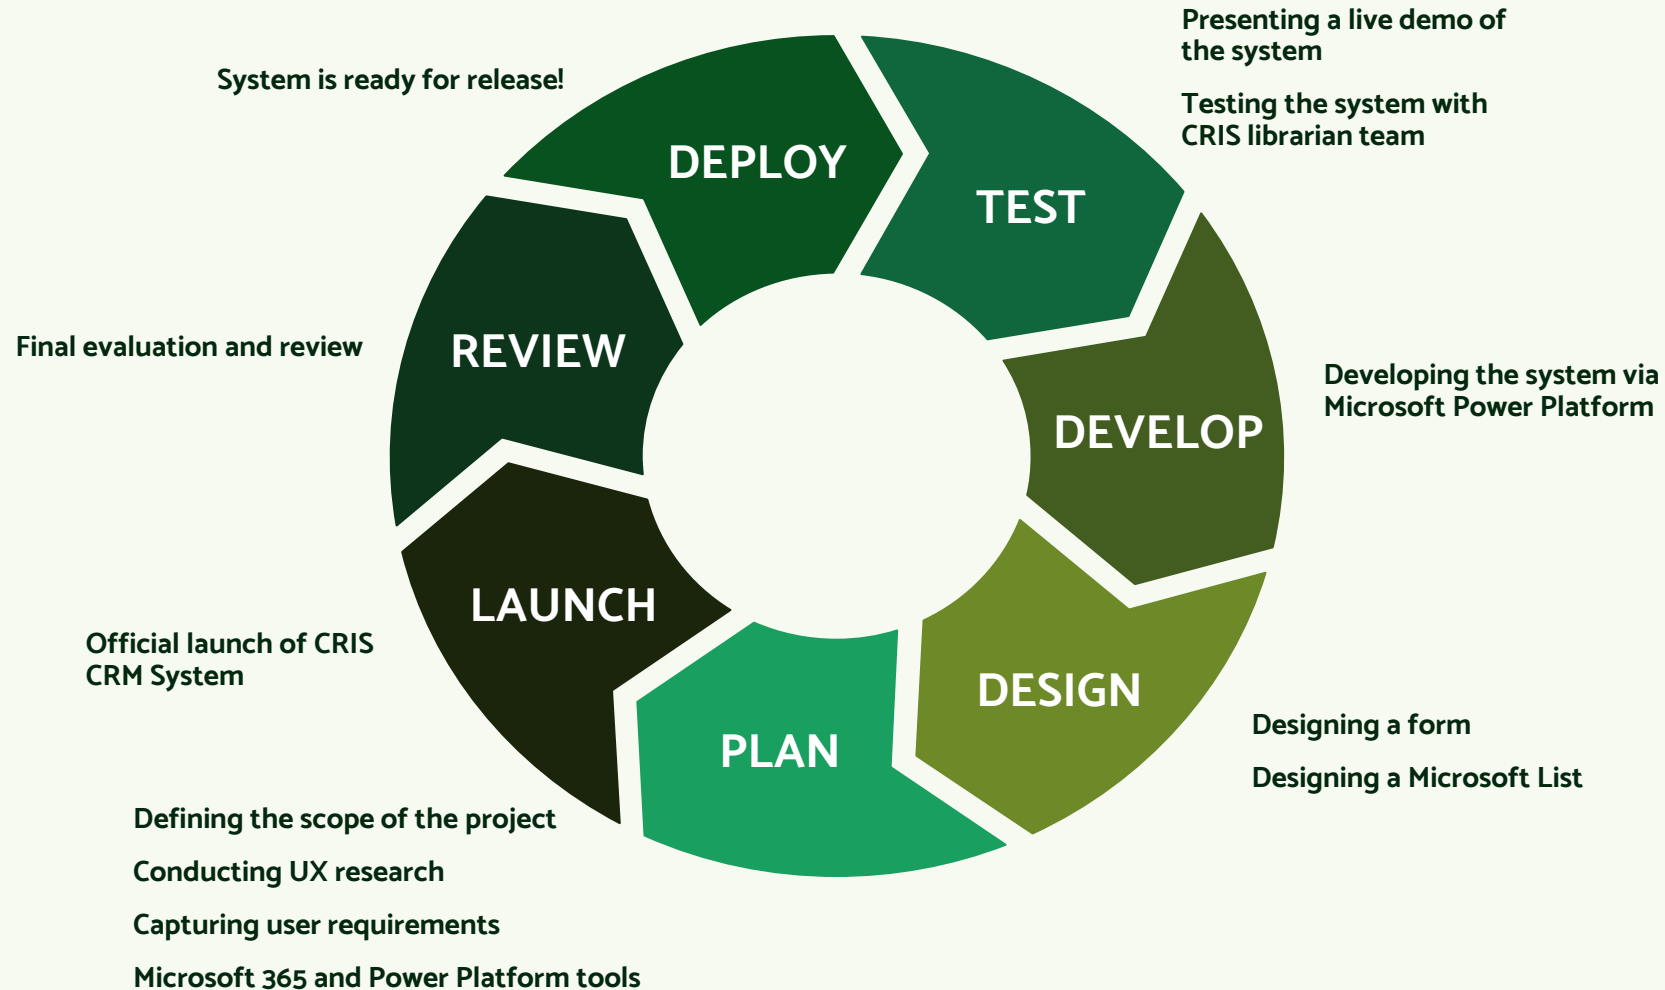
Presenting a live demo of the system

Testing the system with CRIS librarian team

System is ready for release!

DEPLOY

TEST

REVIEW

Final evaluation and review

DEVELOP

Developing the system via Microsoft Power Platform

LAUNCH

Official launch of CRIS CRM System

DESIGN

PLAN

Designing a form

Designing a Microsoft List

Defining the scope of the project

Conducting UX research

Capturing user requirements

Microsoft 365 and Power Platform tools